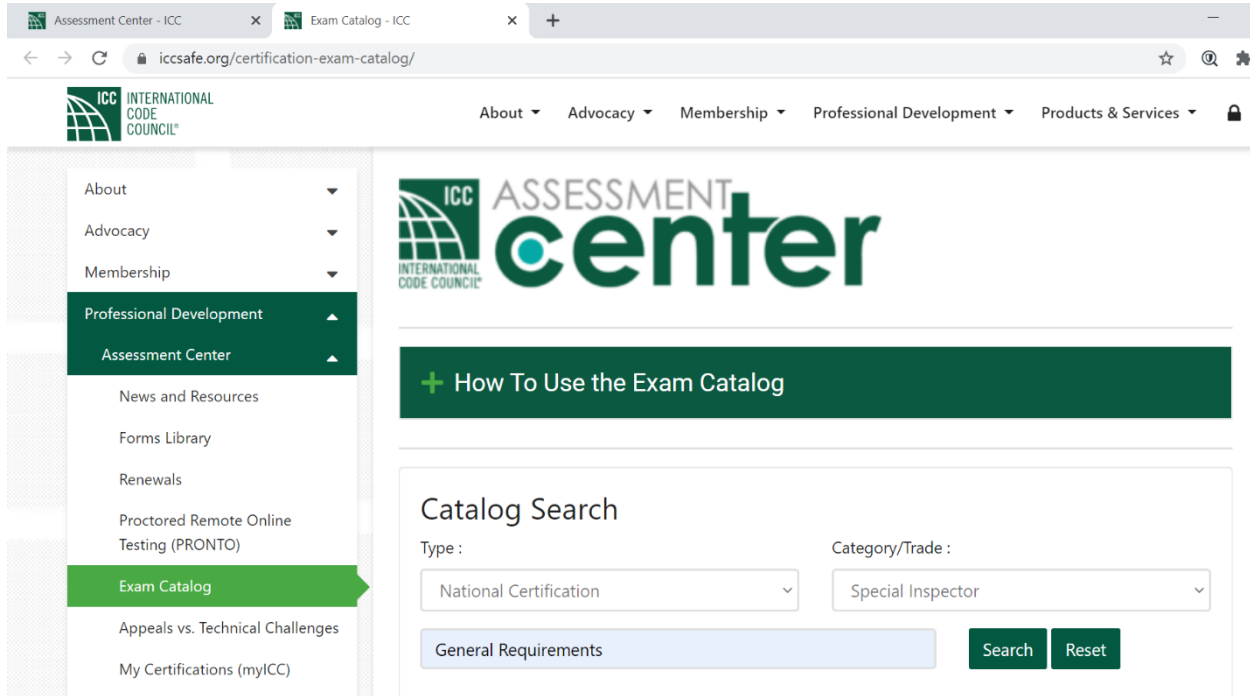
Assessment Center - ICC
Exam Catalog - ICC
iccsafe.org/certification-exam-catalog/

ICC INTERNATIONAL CODE COUNCIL®

About
Advocacy
Membership
Professional Development
Products & Services

About
Advocacy
Membership
Professional Development
Assessment Center
News and Resources
Forms Library
Renewals
Proctored Remote Online Testing (PRONTO)
Exam Catalog
Appeals vs. Technical Challenges
My Certifications (myICC)

ICC INTERNATIONAL CODE COUNCIL® ASSESSMENT center

+ How To Use the Exam Catalog

Catalog Search
Type :
National Certification
Category/Trade :
Special Inspector
General Requirements
Search
Reset